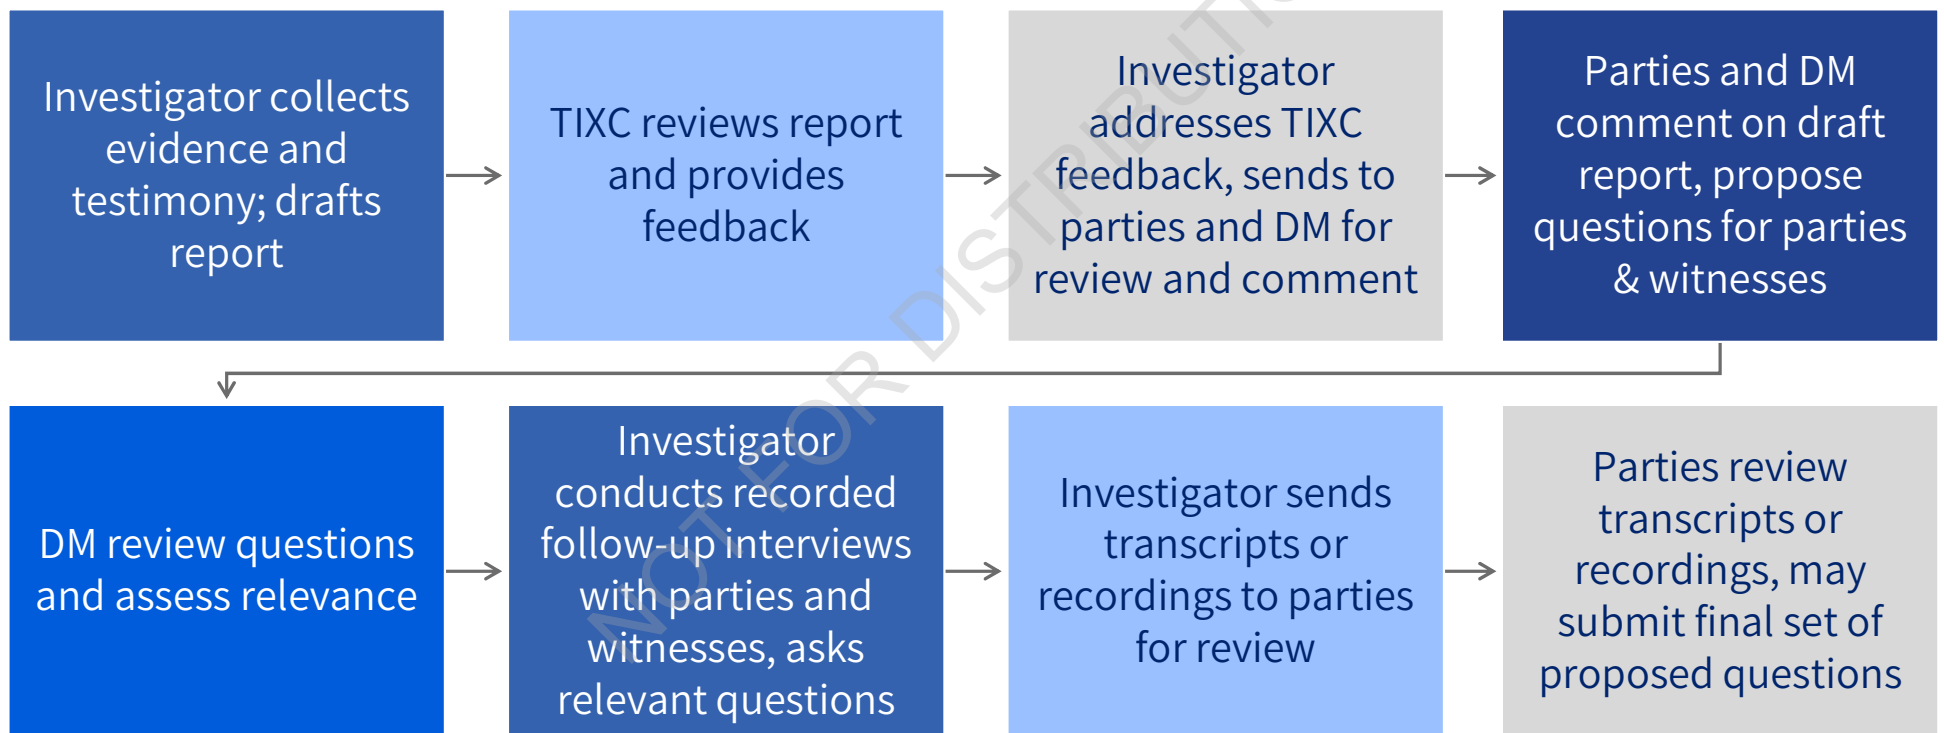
Investigator collects evidence and testimony; drafts report

TIXC reviews report and provides feedback

Investigator addresses TIXC feedback, sends to parties and DM for review and comment

Parties and DM comment on draft report, propose questions for parties & witnesses

DM review questions and assess relevance

Investigator conducts recorded follow-up interviews with parties and witnesses, asks relevant questions

Investigator sends transcripts or recordings to parties for review

Parties review transcripts or recordings, may submit final set of proposed questions

NOT FOR DISTRIBUTION